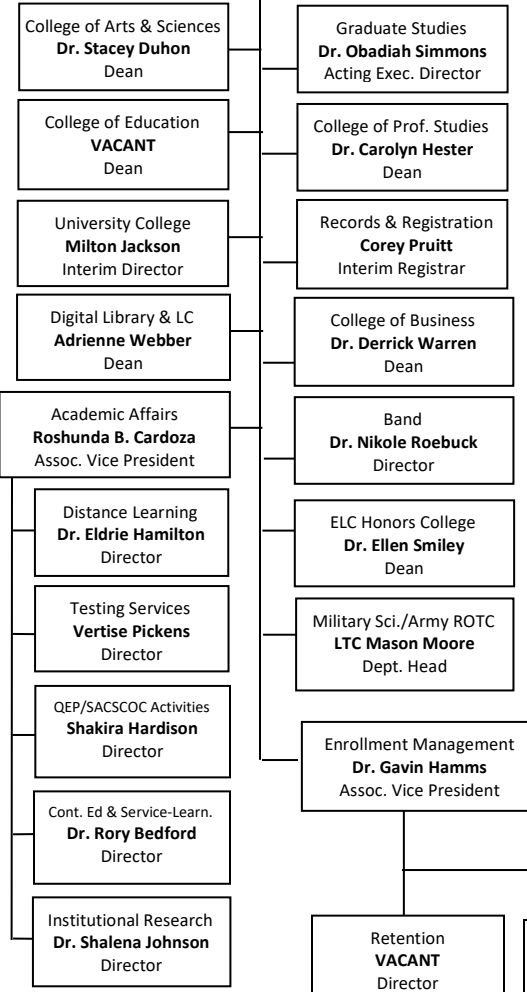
College of Arts & Sciences
**Dr. Stacey Duhon**
Dean

College of Education
**VACANT**
Dean

University College
**Milton Jackson**
Interim Director

Digital Library & LC
**Adrienne Webber**
Dean

Academic Affairs
**Roshunda B. Cardoza**
Assoc. Vice President

Distance Learning
**Dr. Eldrie Hamilton**
Director

Testing Services
**Vertise Pickens**
Director

QEP/SACSCOC Activities
**Shakira Hardison**
Director

Cont. Ed & Service-Learn.
**Dr. Rory Bedford**
Director

Institutional Research
**Dr. Shalena Johnson**
Director

Graduate Studies
**Dr. Obadiah Simmons**
Acting Exec. Director

College of Prof. Studies
**Dr. Carolyn Hester**
Dean

Records & Registration
**Corey Pruitt**
Interim Registrar

College of Business
**Dr. Derrick Warren**
Dean

Band
**Dr. Nikole Roebuck**
Director

ELC Honors College
**Dr. Ellen Smiley**
Dean

Military Sci./Army ROTC
**LTC Mason Moore**
Dept. Head

Enrollment Management
**Dr. Gavin Hamms**
Assoc. Vice President

Retention
**VACANT**
Director